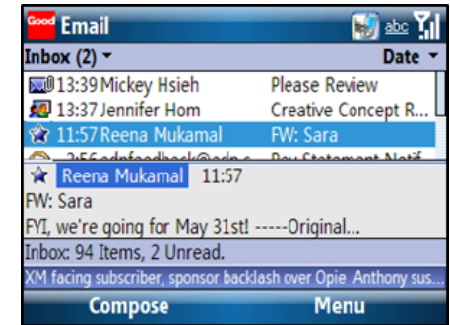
Good Email

abc

Inbox (2) ▾

Date ▾

13:39 Mickey Hsieh Please Review

13:37 Jennifer Hom Creative Concept R...

11:57 Reena Mukamal FW: Sara

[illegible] Pay Statement Notif

Reena Mukamal 11:57

FW: Sara

FYI, we're going for May 31st! -----Original...

Inbox: 94 Items, 2 Unread.

XM facing subscriber, sponsor backlash over Opie Anthony sus...

Compose

Menu